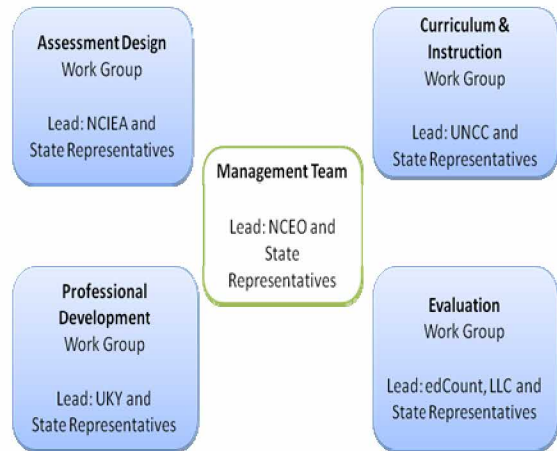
Assessment Design
Work Group

Lead: NCIEA and State Representatives

Curriculum & Instruction
Work Group

Lead: UNCC and State Representatives

Management Team

Lead: NCEO and State Representatives

Professional Development
Work Group

Lead: UKY and State Representatives

Evaluation
Work Group

Lead: edCount, LLC and State Representatives